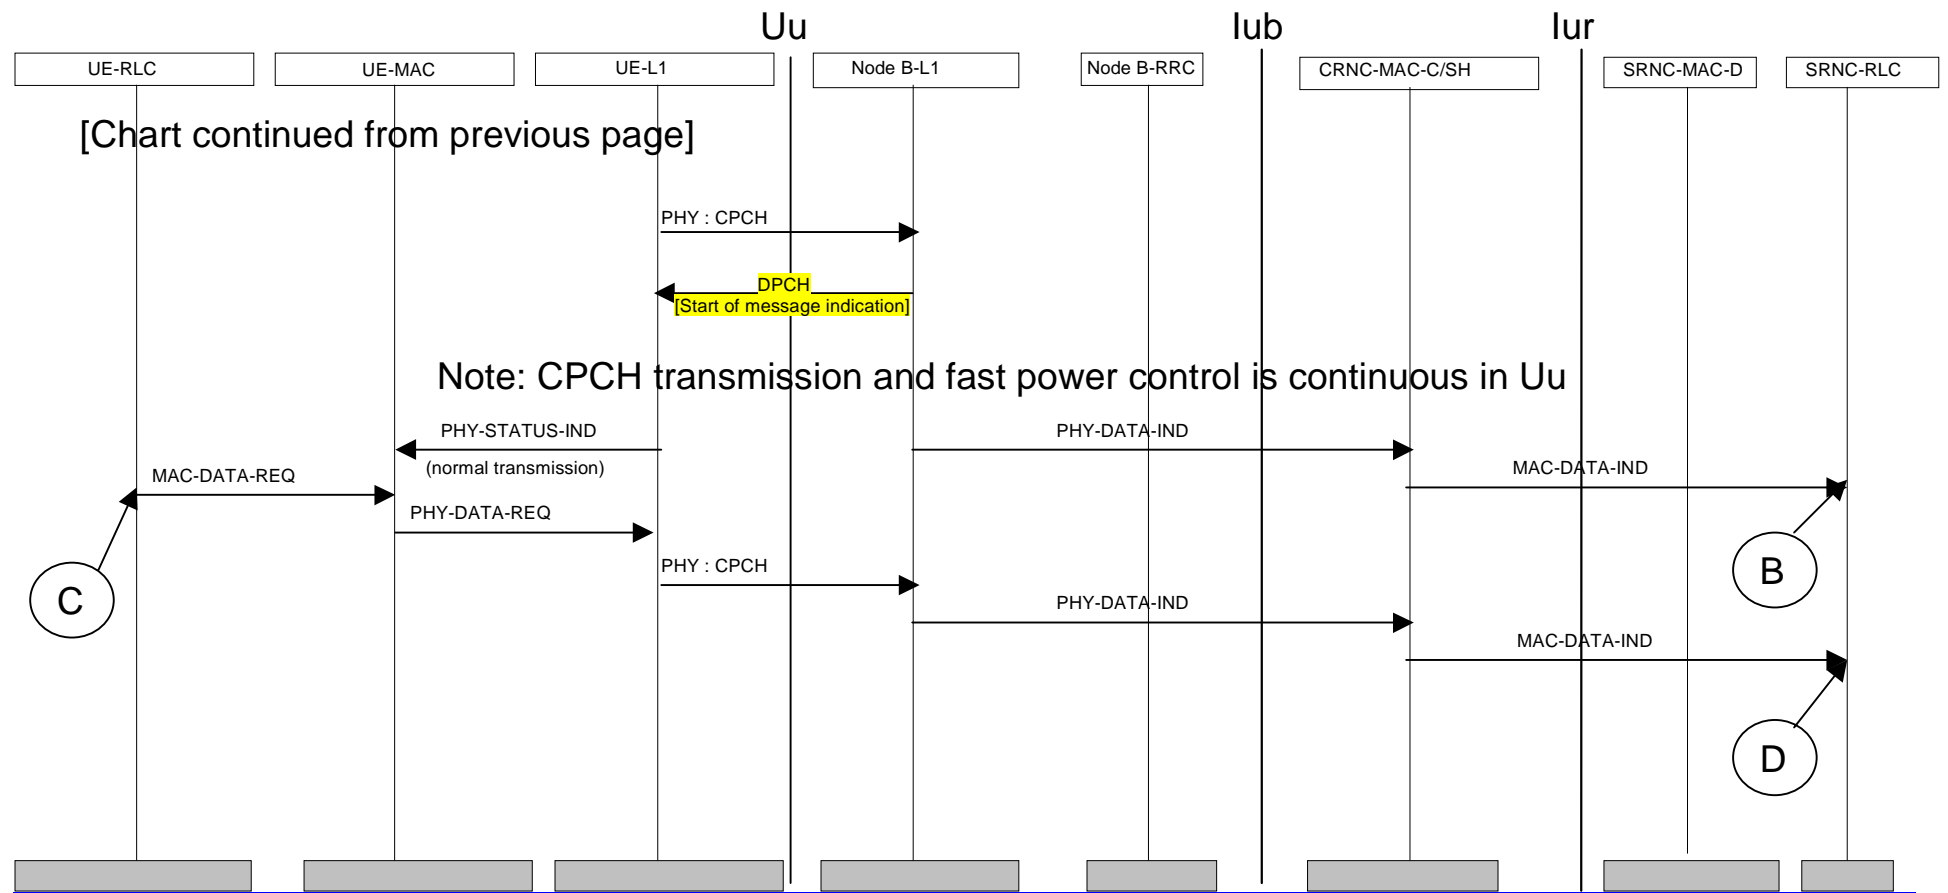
Uu

Iub

Iur

UE-RLC

UE-MAC

UE-L1

Node B-L1

Node B-RRC

CRNC-MAC-C/SH

SRNC-MAC-D

SRNC-RLC

[Chart continued from previous page]

PHY : CPCH

DPCH
[Start of message indication]

Note: CPCH transmission and fast power control is continuous in Uu

PHY-STATUS-IND
(normal transmission)

PHY-DATA-IND

MAC-DATA-REQ

MAC-DATA-IND

PHY-DATA-REQ

B

PHY : CPCH

C

PHY-DATA-IND

MAC-DATA-IND

D